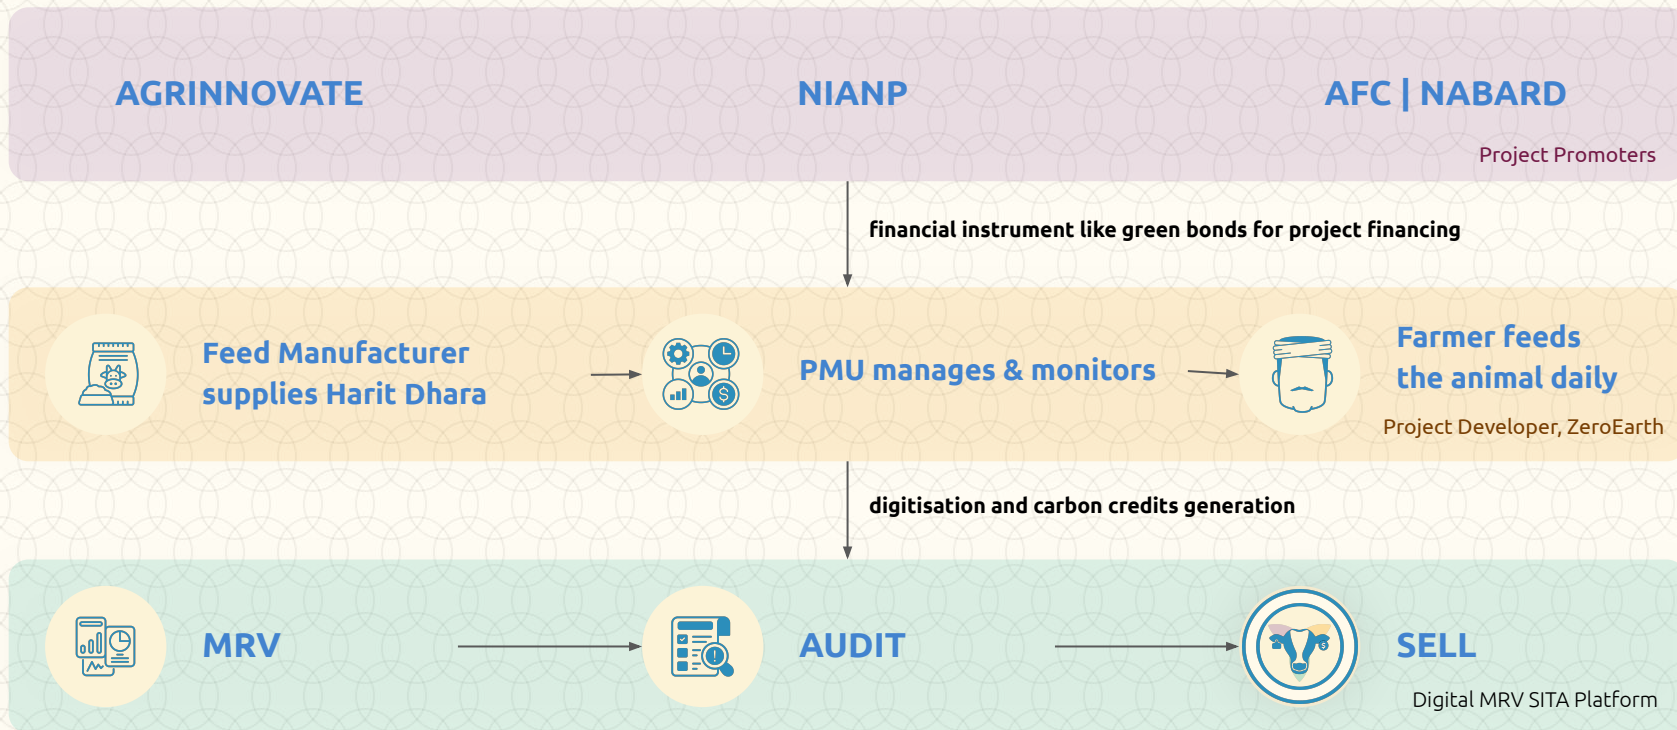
AGRINNOVATE

NIANP

AFC | NABARD

Project Promoters

financial instrument like green bonds for project financing

Feed Manufacturer supplies Harit Dhara

PMU manages & monitors

Farmer feeds the animal daily

Project Developer, ZeroEarth

digitisation and carbon credits generation

MRV

AUDIT

SELL

Digital MRV SITA Platform